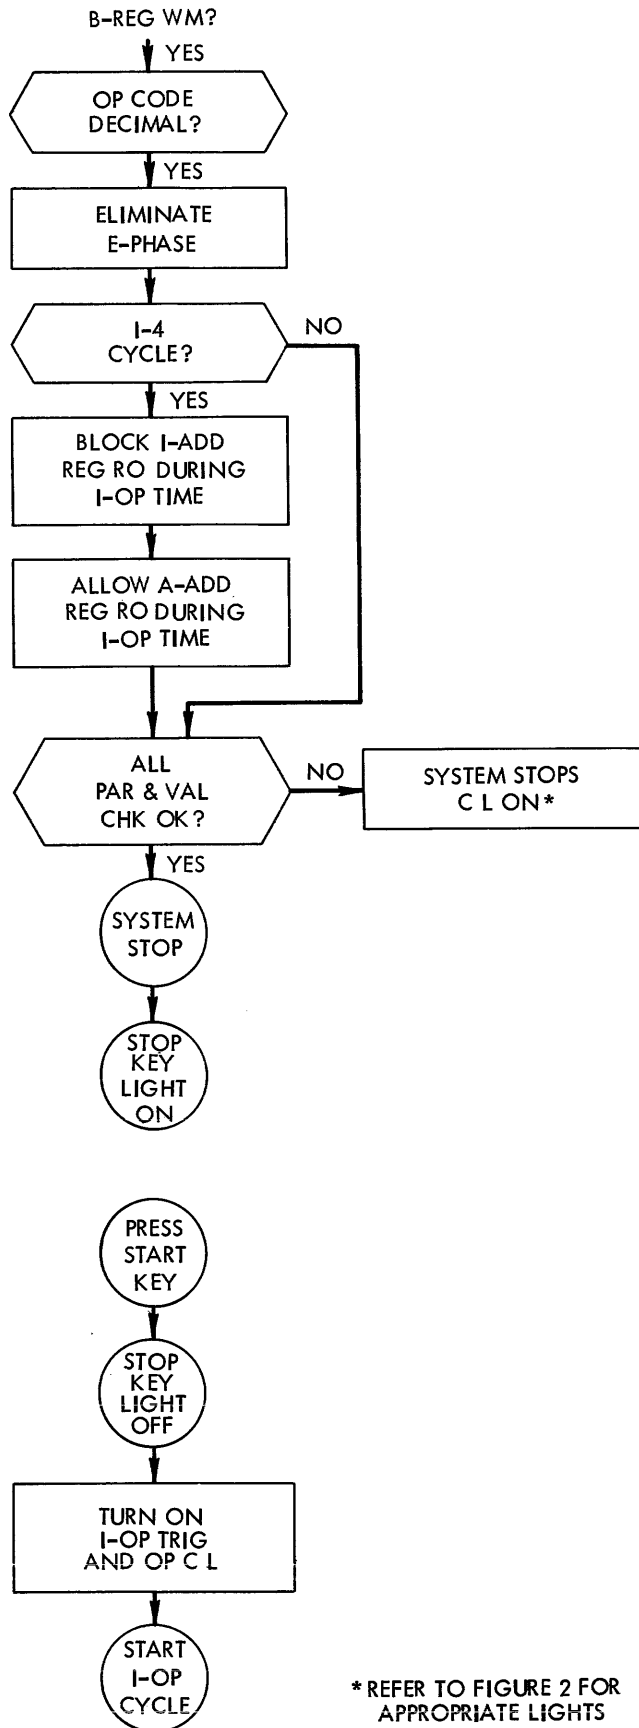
B-REG WM?

YES

OP CODE DECIMAL?

YES

ELIMINATE E-PHASE

I-4 CYCLE?

NO

YES

BLOCK I-ADD REG RO DURING I-OP TIME

ALLOW A-ADD REG RO DURING I-OP TIME

ALL PAR & VAL CHK OK?

NO

SYSTEM STOPS C L ON*

YES

SYSTEM STOP

STOP KEY LIGHT ON

PRESS START KEY

STOP KEY LIGHT OFF

TURN ON I-OP TRIG AND OP C L

START I-OP CYCLE

* REFER TO FIGURE 2 FOR APPROPRIATE LIGHTS